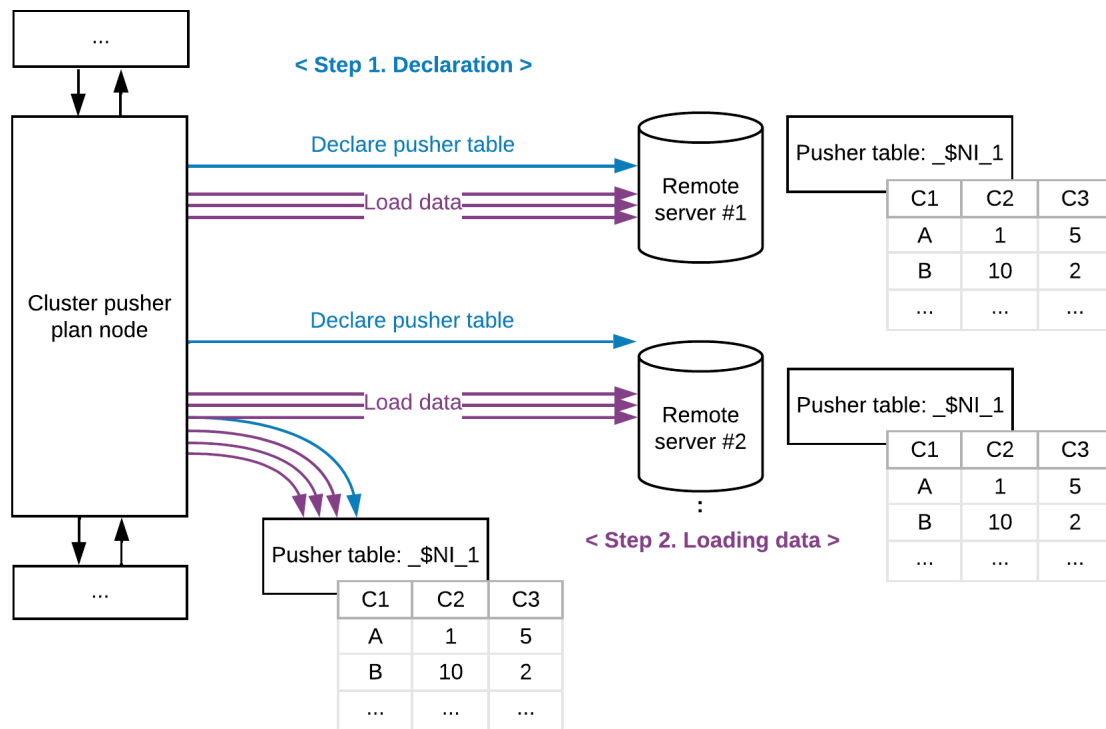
...

< Step 1. Declaration >

Cluster pusher plan node

Declare pusher table

Load data

Remote server #1

Pusher table: _$NI_1

| C1 | C2 | C3 |
|---|---|---|
| A | 1 | 5 |
| B | 10 | 2 |
| ... | ... | ... |

Declare pusher table

Load data

Remote server #2

Pusher table: _$NI_1

| C1 | C2 | C3 |
|---|---|---|
| A | 1 | 5 |
| B | 10 | 2 |
| ... | ... | ... |

:

< Step 2. Loading data >

Pusher table: _$NI_1

| C1 | C2 | C3 |
|---|---|---|
| A | 1 | 5 |
| B | 10 | 2 |
| ... | ... | ... |

...